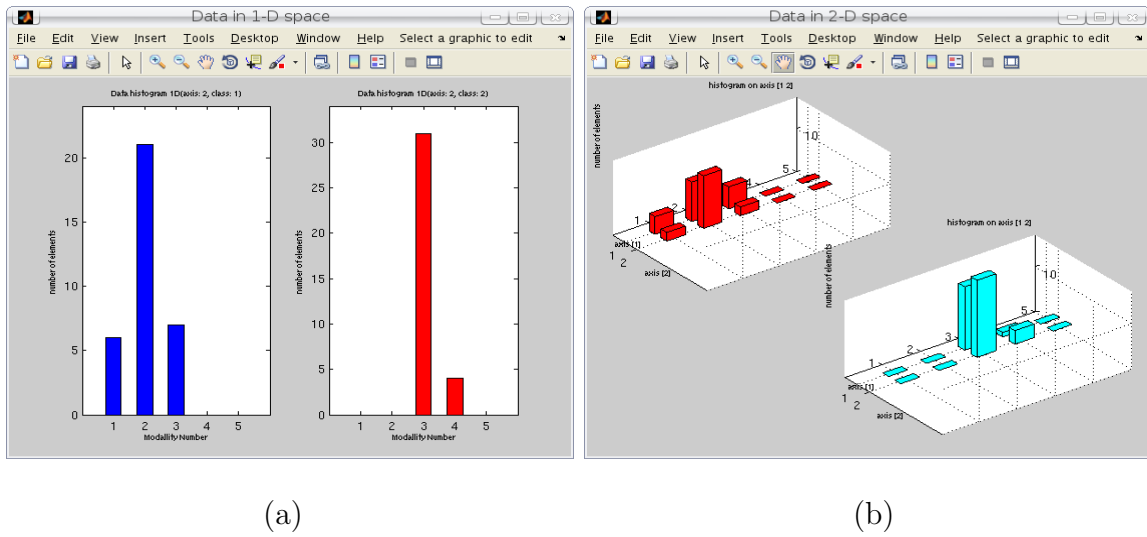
Data in 1-D space

File Edit View Insert Tools Desktop Window Help Select a graphic to edit

Data histogram 1D(axis: 2, class: 1)

number of elements

20
15
10
5
0

1 2 3 4 5
Modality Number

Data histogram 1D(axis: 2, class: 2)

number of elements

30
25
20
15
10
5
0

1 2 3 4 5
Modality Number

Data in 2-D space

File Edit View Insert Tools Desktop Window Help Select a graphic to edit

histogram on axis [1 2]

number of elements

10
5
1
2
3
4
axis [1]
1
2
axis [2]

histogram on axis [1 2]

number of elements

10
5
1
2
3
axis [1]
1
2
axis [2]

(a)

(b)